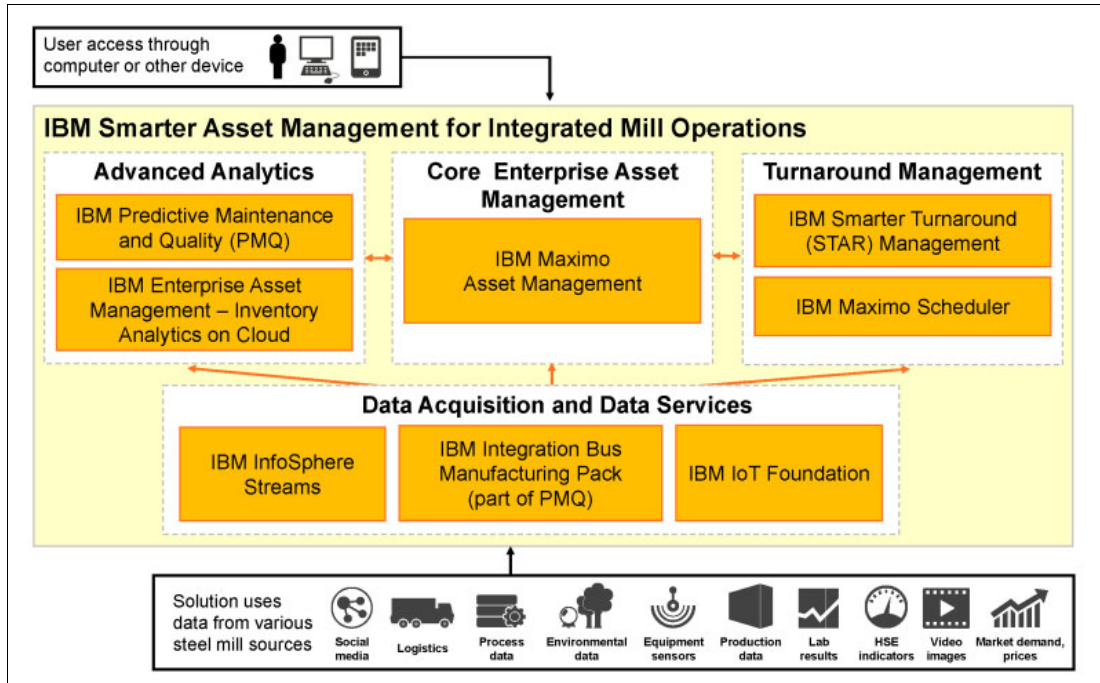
User access through computer or other device

IBM Smarter Asset Management for Integrated Mill Operations

Advanced Analytics

IBM Predictive Maintenance and Quality (PMQ)

IBM Enterprise Asset Management – Inventory Analytics on Cloud

Core Enterprise Asset Management

IBM Maximo Asset Management

Turnaround Management

IBM Smarter Turnaround (STAR) Management

IBM Maximo Scheduler

Data Acquisition and Data Services

IBM InfoSphere Streams

IBM Integration Bus Manufacturing Pack (part of PMQ)

IBM IoT Foundation

Solution uses data from various steel mill sources

Social media

Logistics

Process data

Environmental data

Equipment sensors

Production data

Lab results

HSE indicators

Video images

Market demand, prices